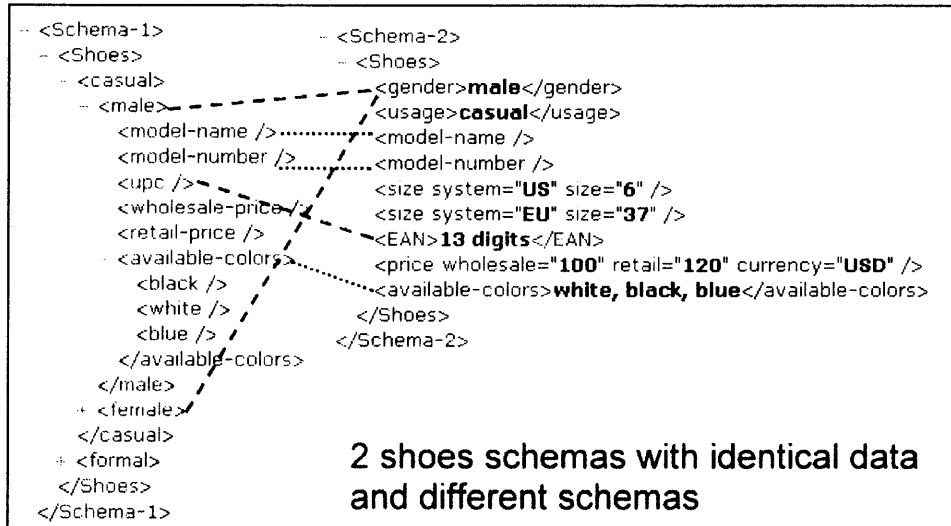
- <Schema-1>
- <Shoes>
- <casual>
- <male>
<model-name />
<model-number />
<upc />
<wholesale-price />
<retail-price />
- <available-colors>
<black />
<white />
<blue />
</available-colors>
</male>
+ <female>
</casual>
+ <formal>
</Shoes>
</Schema-1>

- <Schema-2>
- <Shoes>
<gender>**male**</gender>
<usage>**casual**</usage>
<model-name />
<model-number />
<size system="**US**" size="**6**" />
<size system="**EU**" size="**37**" />
<EAN>**13 digits**</EAN>
<price wholesale="**100**" retail="**120**" currency="**USD**" />
<available-colors>**white, black, blue**</available-colors>
</Shoes>
</Schema-2>

2 shoes schemas with identical data and different schemas